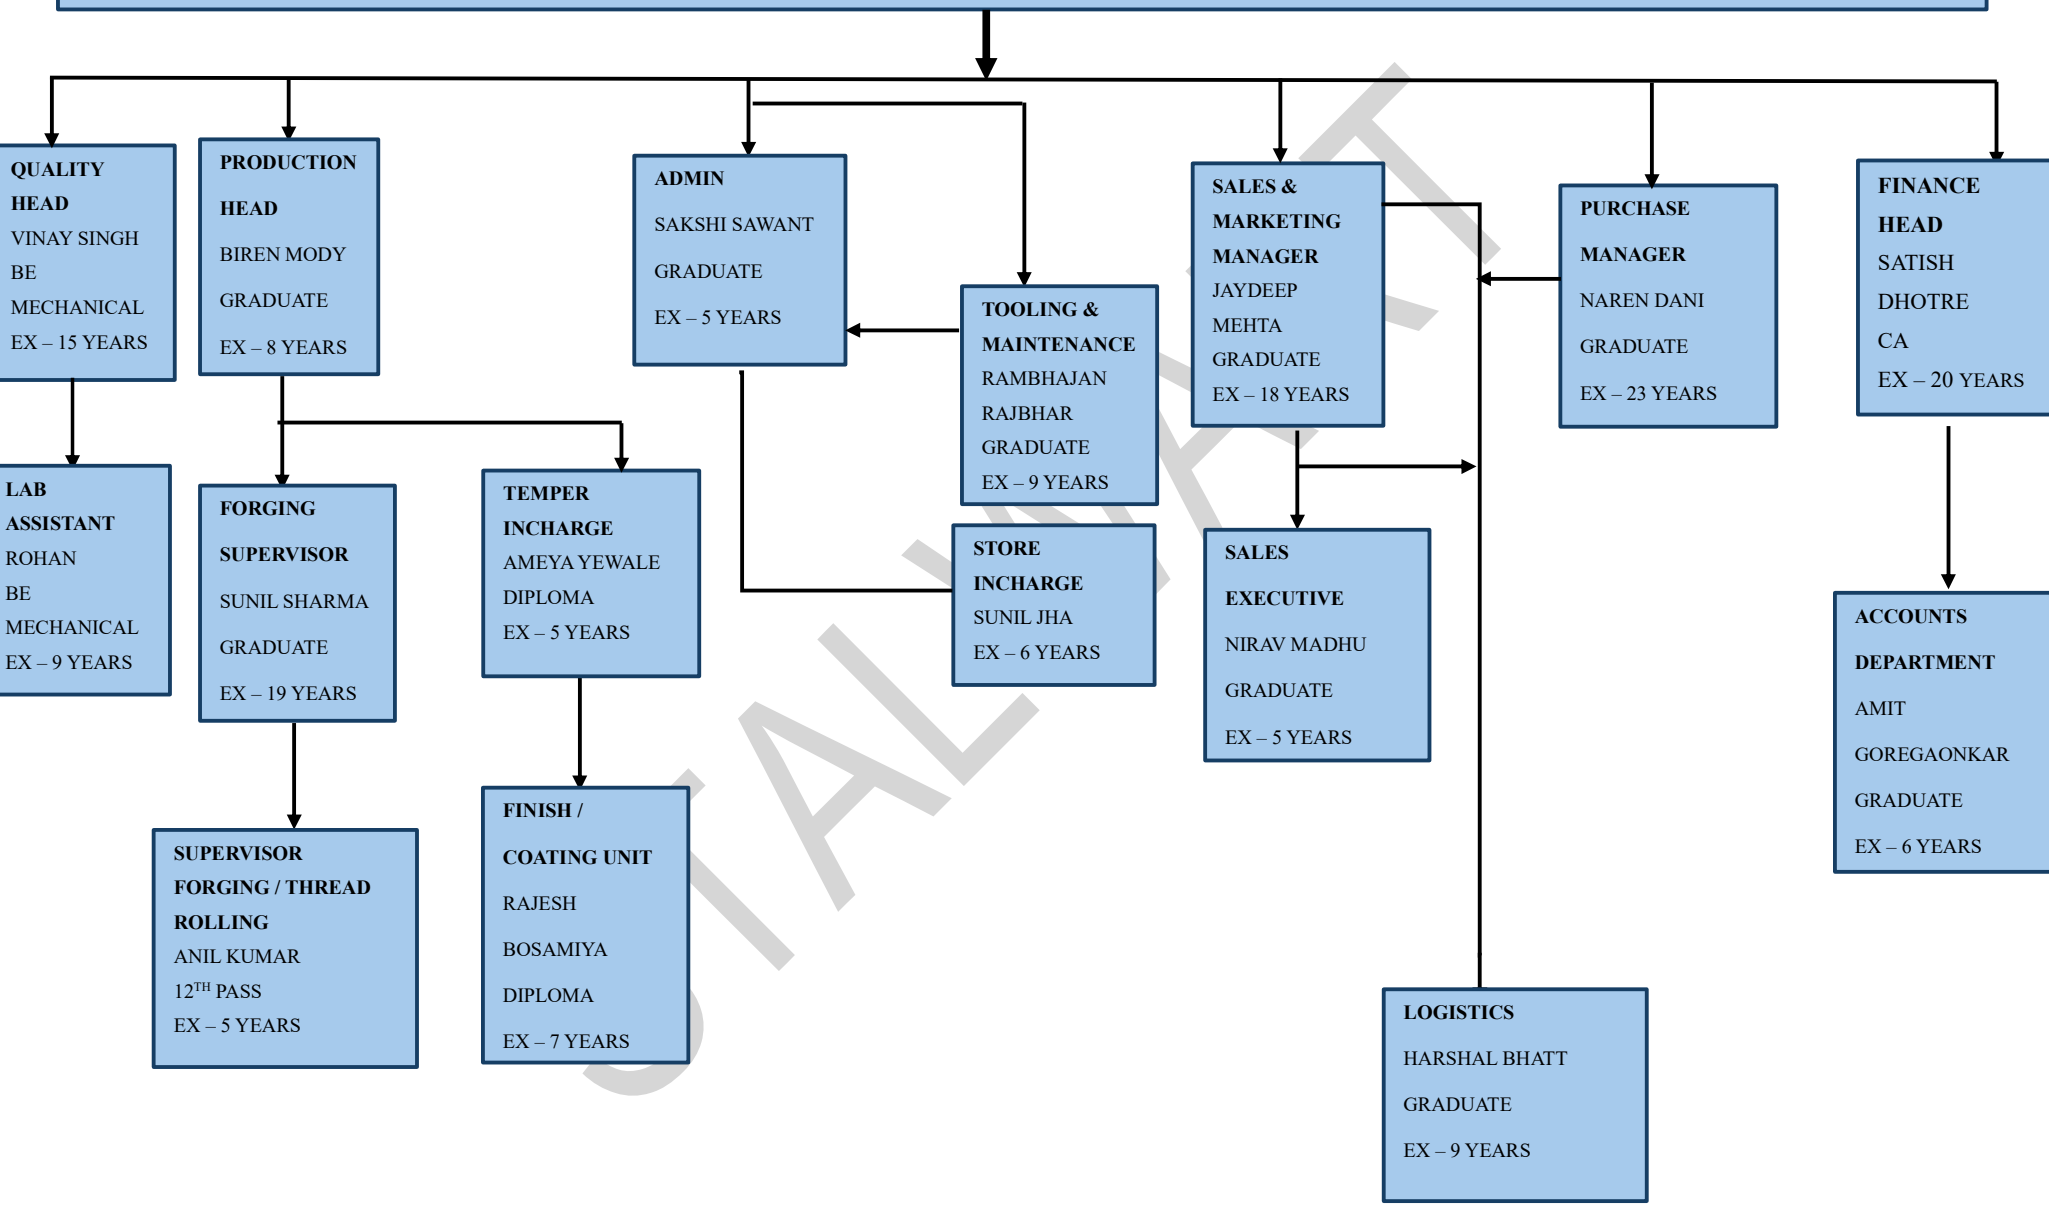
QUALITY HEAD
VINAY SINGH
BE
MECHANICAL
EX – 15 YEARS

PRODUCTION HEAD
BIREN MODY
GRADUATE
EX – 8 YEARS

ADMIN
SAKSHI SAWANT
GRADUATE
EX – 5 YEARS

TOOLING & MAINTENANCE
RAMBHAJAN
RAJBHAR
GRADUATE
EX – 9 YEARS

SALES & MARKETING MANAGER
JAYDEEP
MEHTA
GRADUATE
EX – 18 YEARS

PURCHASE MANAGER
NAREN DANI
GRADUATE
EX – 23 YEARS

FINANCE HEAD
SATISH
DHOTRE
CA
EX – 20 YEARS

LAB ASSISTANT
ROHAN
BE
MECHANICAL
EX – 9 YEARS

FORGING SUPERVISOR
SUNIL SHARMA
GRADUATE
EX – 19 YEARS

TEMPER INCHARGE
AMEYA YEWALE
DIPLOMA
EX – 5 YEARS

STORE INCHARGE
SUNIL JHA
EX – 6 YEARS

SALES EXECUTIVE
NIRAV MADHU
GRADUATE
EX – 5 YEARS

ACCOUNTS DEPARTMENT
AMIT
GOREGAONKAR
GRADUATE
EX – 6 YEARS

SUPERVISOR FORGING / THREAD ROLLING
ANIL KUMAR
$12^{TH}$ PASS
EX – 5 YEARS

FINISH / COATING UNIT
RAJESH
BOSAMIYA
DIPLOMA
EX – 7 YEARS

LOGISTICS
HARSHAL BHATT
GRADUATE
EX – 9 YEARS

STALWART